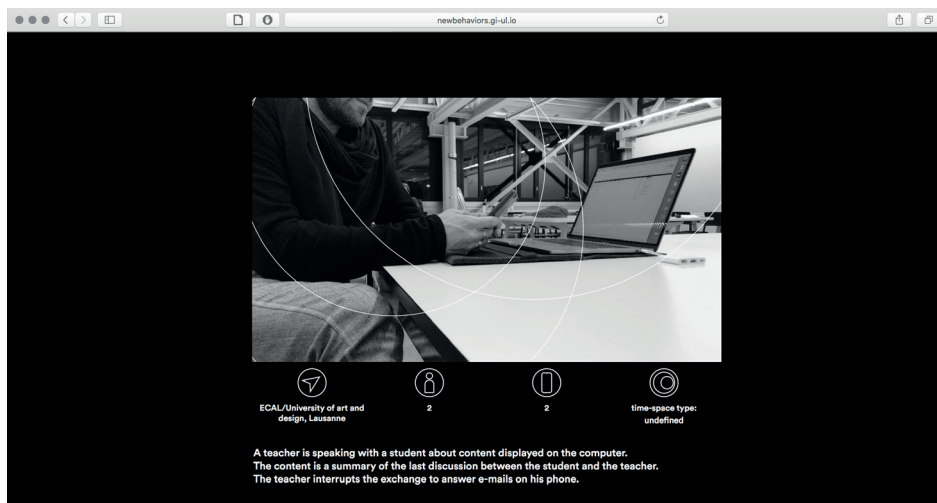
newbehaviors.gi-ul.io

ECAL/University of art and design, Lausanne

2

2

time-space type: undefined

A teacher is speaking with a student about content displayed on the computer.
The content is a summary of the last discussion between the student and the teacher.
The teacher interrupts the exchange to answer e-mails on his phone.